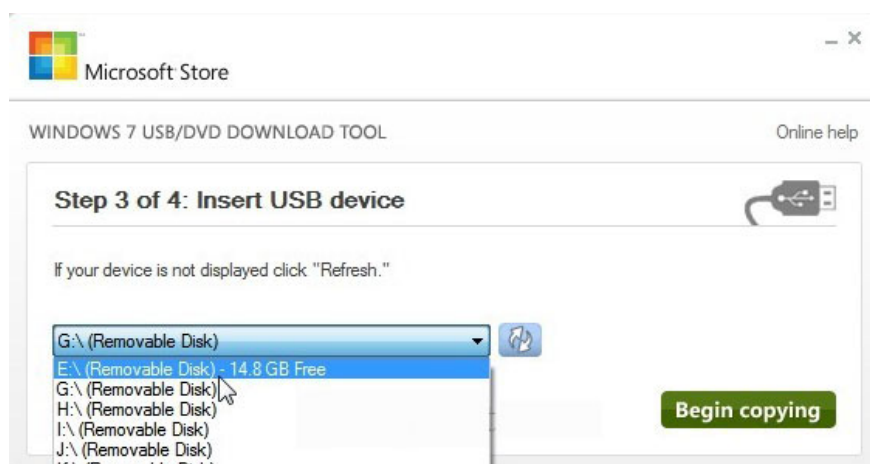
Microsoft Store

_ ×

WINDOWS 7 USB/DVD DOWNLOAD TOOL

Online help

Step 3 of 4: Insert USB device

If your device is not displayed click "Refresh."

G:\ (Removable Disk)

E:\ (Removable Disk) - 14.8 GB Free
G:\ (Removable Disk)
H:\ (Removable Disk)
I:\ (Removable Disk)
J:\ (Removable Disk)
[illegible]

Begin copying